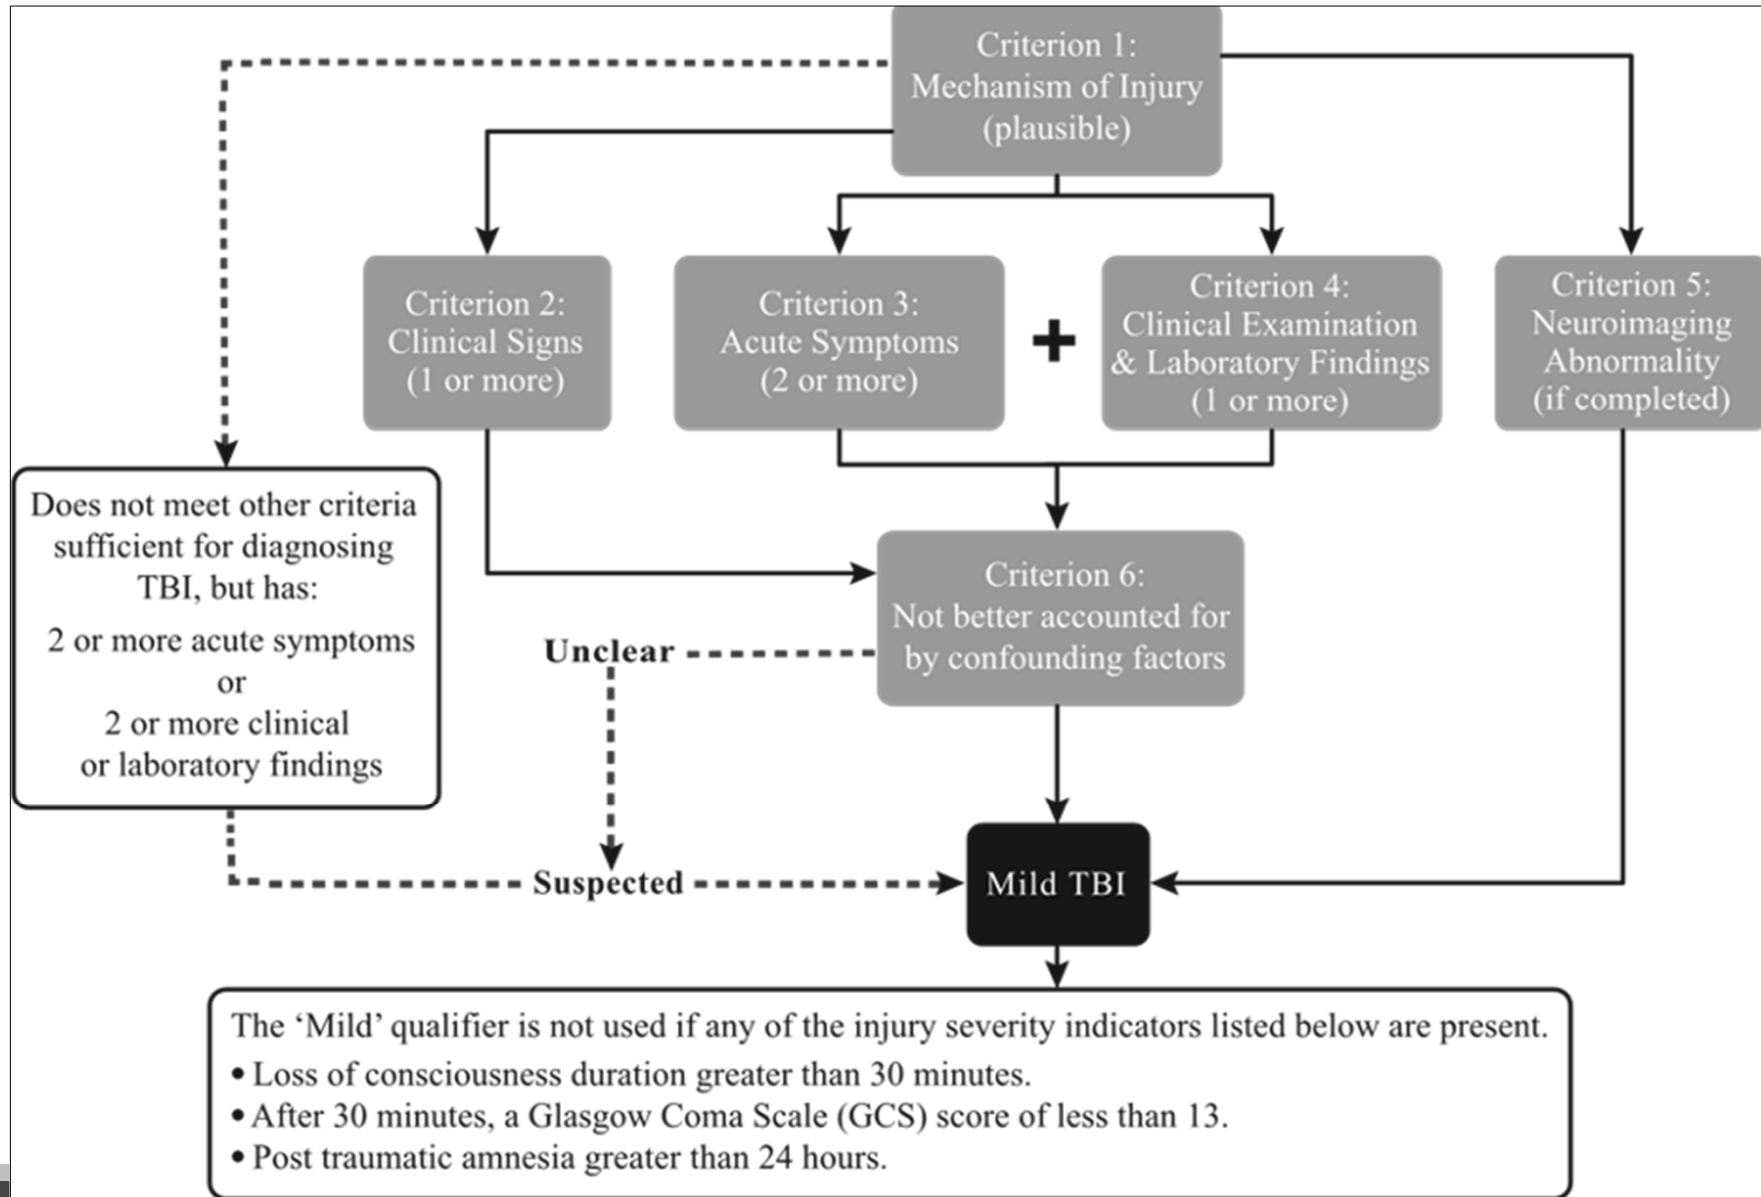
Criterion 1:
Mechanism of Injury
(plausible)

Criterion 2:
Clinical Signs
(1 or more)

Criterion 3:
Acute Symptoms
(2 or more)

+

Criterion 4:
Clinical Examination
& Laboratory Findings
(1 or more)

Criterion 5:
Neuroimaging
Abnormality
(if completed)

Does not meet other criteria sufficient for diagnosing TBI, but has:
2 or more acute symptoms
or
2 or more clinical or laboratory findings

Criterion 6:
Not better accounted for by confounding factors

Unclear

Suspected

Mild TBI

The 'Mild' qualifier is not used if any of the injury severity indicators listed below are present.
• Loss of consciousness duration greater than 30 minutes.
• After 30 minutes, a Glasgow Coma Scale (GCS) score of less than 13.
• Post traumatic amnesia greater than 24 hours.